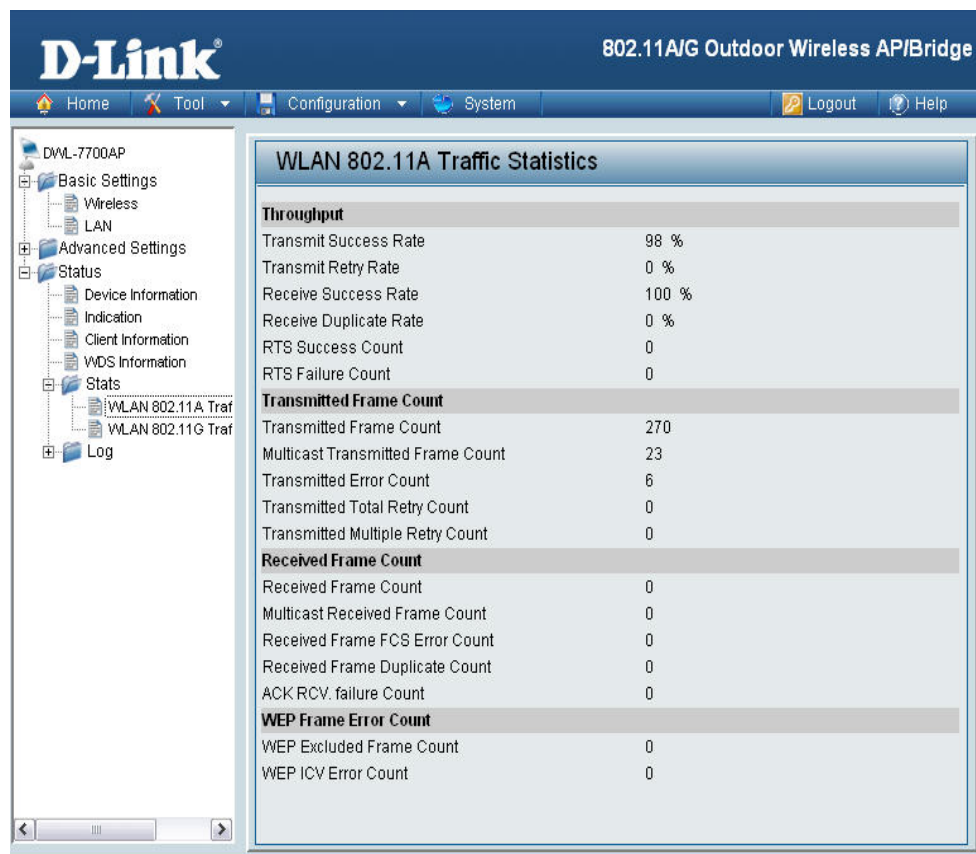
D-Link®

802.11A/G Outdoor Wireless AP/Bridge

Home | Tool | Configuration | System | Logout | Help

DWL-7700AP
Basic Settings
Wireless
LAN
Advanced Settings
Status
Device Information
Indication
Client Information
WDS Information
Stats
WLAN 802.11A Traf
WLAN 802.11G Traf
Log

WLAN 802.11A Traffic Statistics

| Throughput | |
|---|---|
| Transmit Success Rate | 98 % |
| Transmit Retry Rate | 0 % |
| Receive Success Rate | 100 % |
| Receive Duplicate Rate | 0 % |
| RTS Success Count | 0 |
| RTS Failure Count | 0 |
| **Transmitted Frame Count** | |
| Transmitted Frame Count | 270 |
| Multicast Transmitted Frame Count | 23 |
| Transmitted Error Count | 6 |
| Transmitted Total Retry Count | 0 |
| Transmitted Multiple Retry Count | 0 |
| **Received Frame Count** | |
| Received Frame Count | 0 |
| Multicast Received Frame Count | 0 |
| Received Frame FCS Error Count | 0 |
| Received Frame Duplicate Count | 0 |
| ACK RCV. failure Count | 0 |
| **WEP Frame Error Count** | |
| WEP Excluded Frame Count | 0 |
| WEP ICV Error Count | 0 |